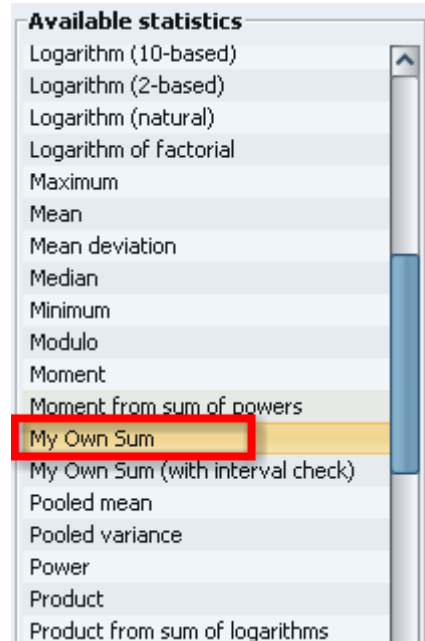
Available statistics
Logarithm (10-based)
Logarithm (2-based)
Logarithm (natural)
Logarithm of factorial
Maximum
Mean
Mean deviation
Median
Minimum
Modulo
Moment
Moment from sum of powers
My Own Sum
My Own Sum (with interval check)
Pooled mean
Pooled variance
Power
Product
Product from sum of logarithms